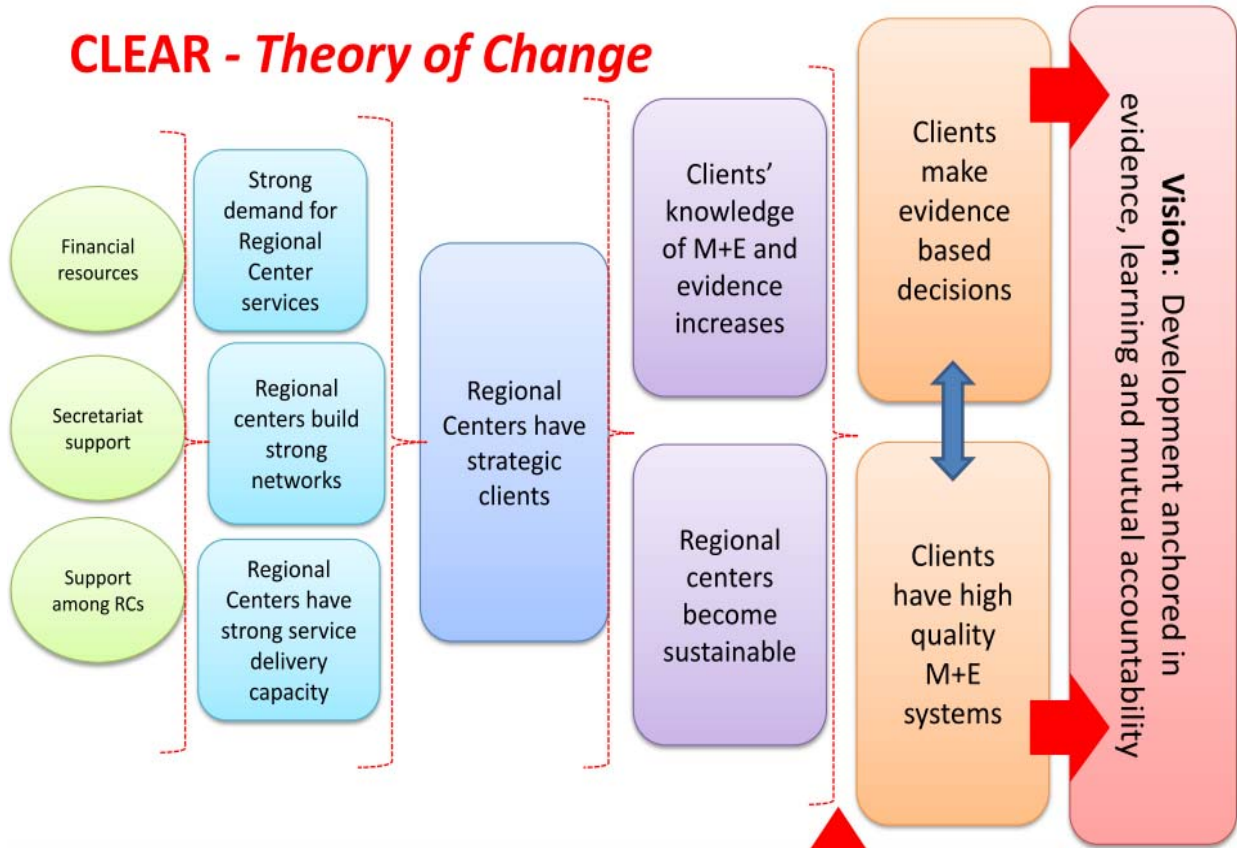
CLEAR - Theory of Change

Financial resources

Secretariat support

Support among RCs

Strong demand for Regional Center services

Regional centers build strong networks

Regional Centers have strong service delivery capacity

Regional Centers have strategic clients

Clients' knowledge of M+E and evidence increases

Regional centers become sustainable

Clients make evidence based decisions

Clients have high quality M+E systems

Vision: Development anchored in evidence, learning and mutual accountability